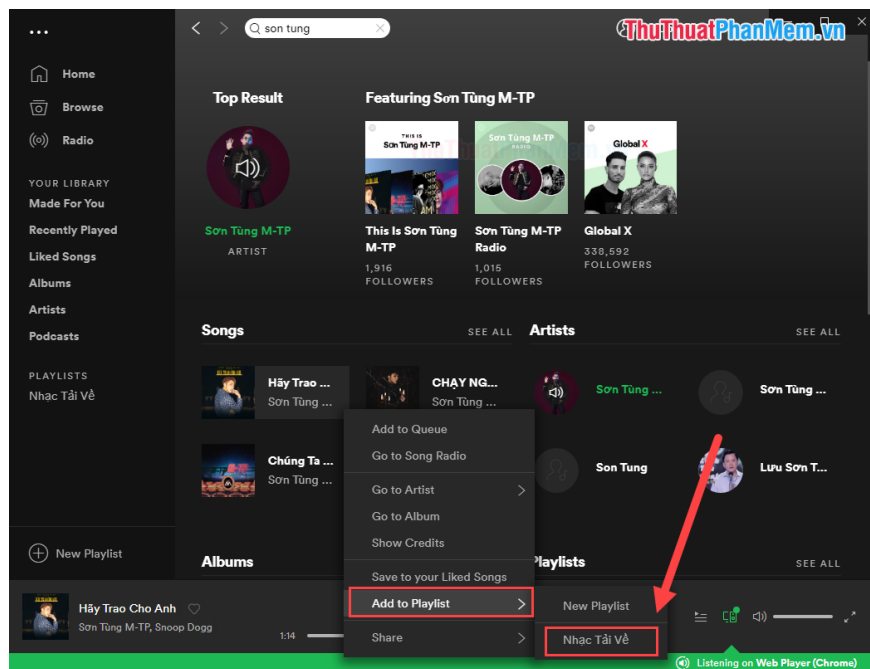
...

Home
Browse
Radio

YOUR LIBRARY
Made For You
Recently Played
Liked Songs
Albums
Artists
Podcasts

PLAYLISTS
Nhạc Tải Về

New Playlist

son tung

ThuThuatPhanMem.vn

Top Result

Sơn Tùng M-TP
ARTIST

Featuring Sơn Tùng M-TP

THIS IS Sơn Tùng M-TP
This Is Sơn Tùng M-TP
1,916 FOLLOWERS

Sơn Tùng M-TP RADIO
Sơn Tùng M-TP Radio
1,015 FOLLOWERS

Global X
Global X
338,592 FOLLOWERS

Songs
SEE ALL

Hãy Trao ...
Sơn Tùng ...

CHẠY NG...
Sơn Tùng ...

Chúng Ta ...
Sơn Tùng ...

Artists
SEE ALL

Sơn Tùng ...
Sơn Tùng ...
Son Tung
Lưu Sơn T...

Albums

Playlists
SEE ALL

Add to Queue
Go to Song Radio
Go to Artist
Go to Album
Show Credits
Save to your Liked Songs
Add to Playlist
Share

New Playlist
Nhạc Tải Về

Hãy Trao Cho Anh
Sơn Tùng M-TP, Snoop Dogg
1:14

Listening on Web Player (Chrome)